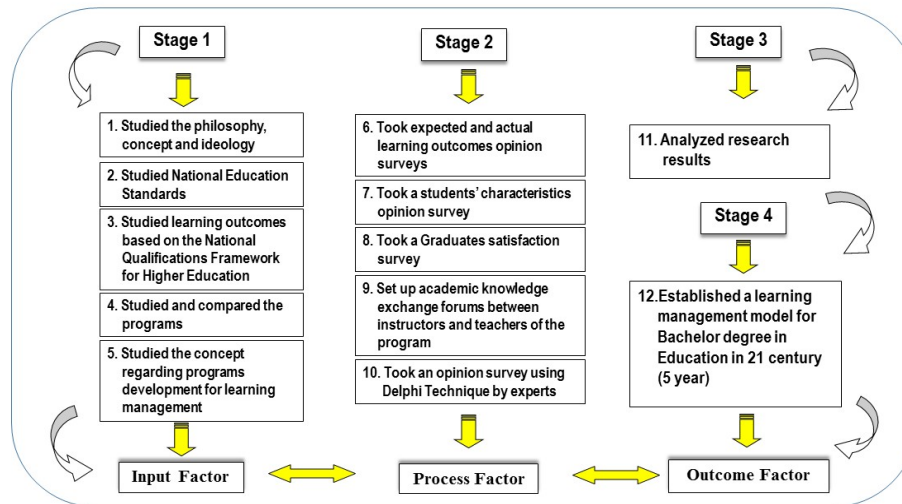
Stage 1

1. Studied the philosophy, concept and ideology

2. Studied National Education Standards

3. Studied learning outcomes based on the National Qualifications Framework for Higher Education

4. Studied and compared the programs

5. Studied the concept regarding programs development for learning management

Input Factor

Stage 2

6. Took expected and actual learning outcomes opinion surveys

7. Took a students' characteristics opinion survey

8. Took a Graduates satisfaction survey

9. Set up academic knowledge exchange forums between instructors and teachers of the program

10. Took an opinion survey using Delphi Technique by experts

Process Factor

Stage 3

11. Analyzed research results

Stage 4

12.Established a learning management model for Bachelor degree in Education in 21 century (5 year)

Outcome Factor